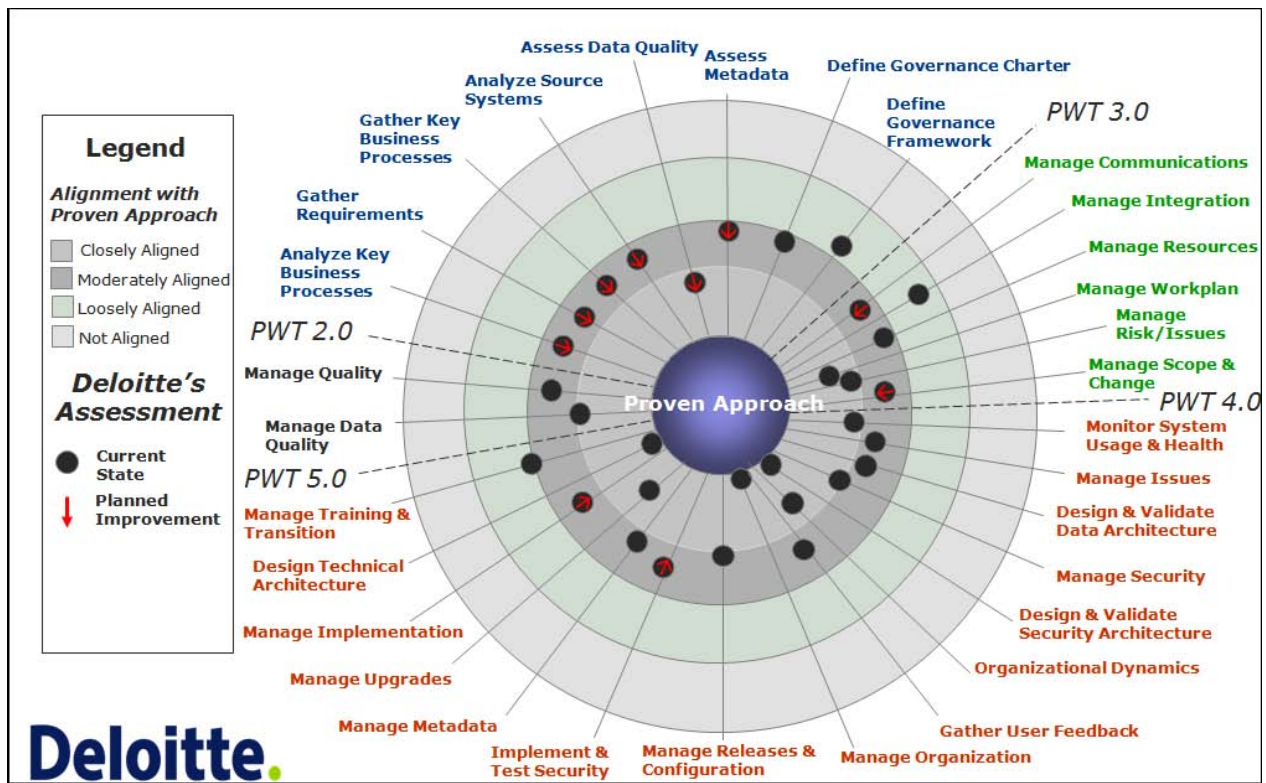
Legend

Alignment with Proven Approach

Closely Aligned

Moderately Aligned

Loosely Aligned

Not Aligned

Deloitte's Assessment

Current State

Planned Improvement

Assess Data Quality

Assess Metadata

Define Governance Charter

Analyze Source Systems

Define Governance Framework

Gather Key Business Processes

PWT 3.0

Manage Communications

Gather Requirements

Manage Integration

Manage Resources

Analyze Key Business Processes

Manage Workplan

Manage Risk/Issues

PWT 2.0

Manage Scope & Change

Manage Quality

Proven Approach

PWT 4.0

Manage Data Quality

Monitor System Usage & Health

PWT 5.0

Manage Issues

Manage Training & Transition

Design & Validate Data Architecture

Design Technical Architecture

Manage Security

Manage Implementation

Design & Validate Security Architecture

Organizational Dynamics

Manage Upgrades

Manage Metadata

Gather User Feedback

Implement & Test Security

Manage Releases & Configuration

Manage Organization

Deloitte.